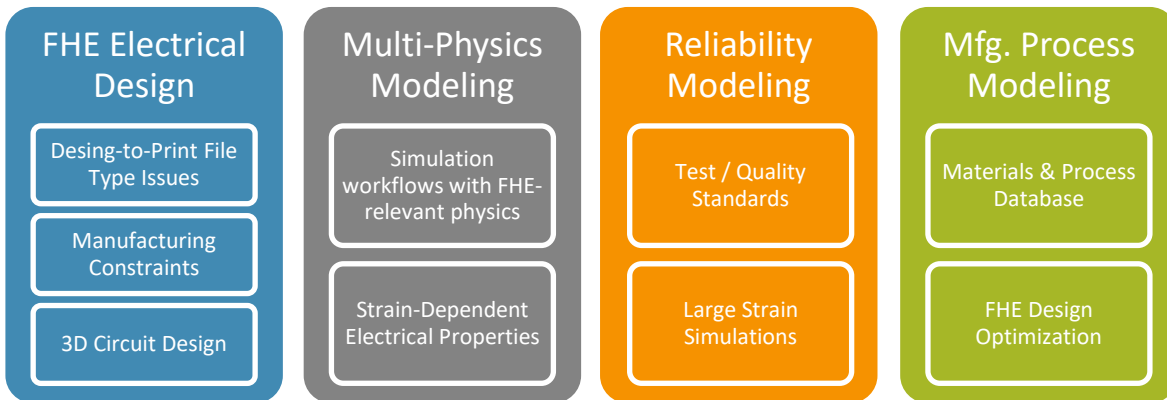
FHE Electrical Design

Desing-to-Print File Type Issues

Manufacturing Constraints

3D Circuit Design

Multi-Physics Modeling

Simulation workflows with FHE-relevant physics

Strain-Dependent Electrical Properties

Reliability Modeling

Test / Quality Standards

Large Strain Simulations

Mfg. Process Modeling

Materials & Process Database

FHE Design Optimization